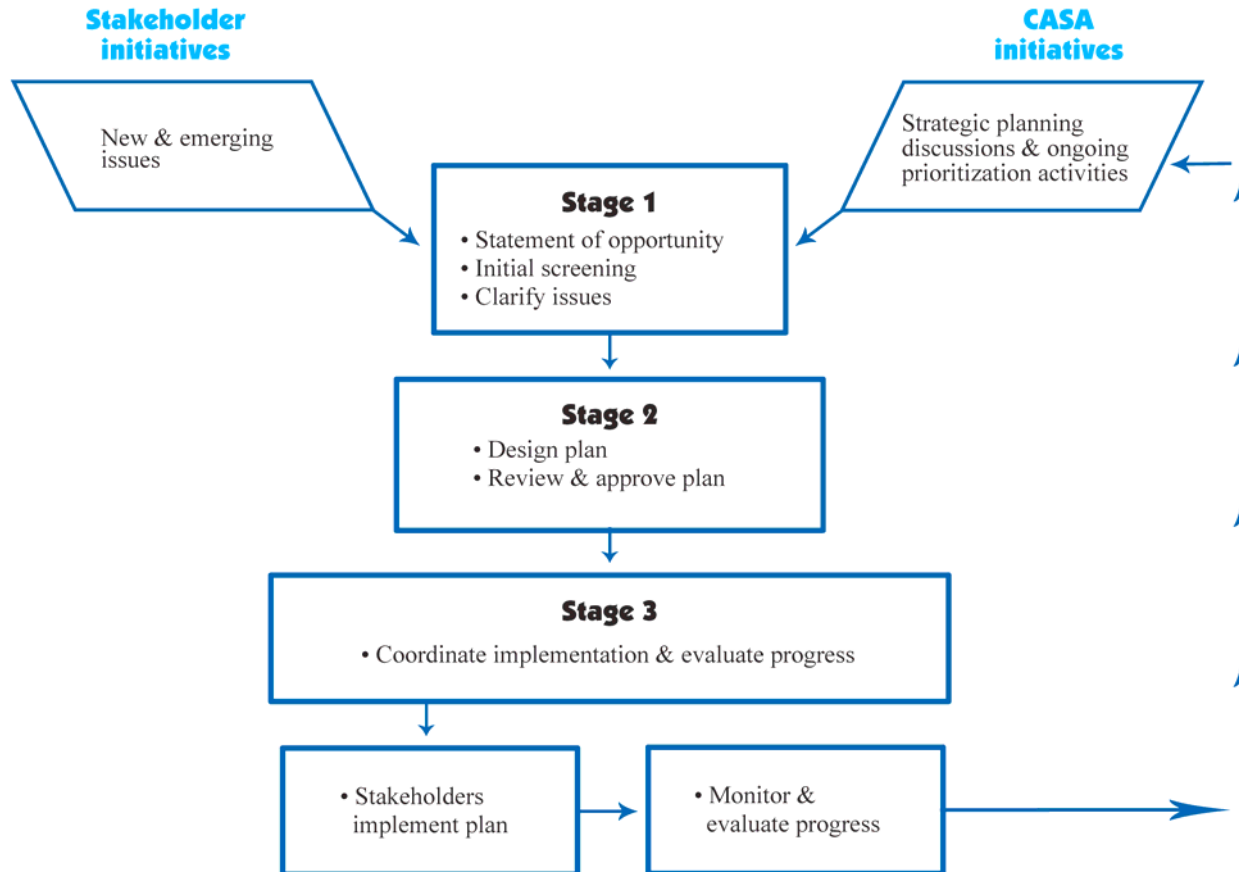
Stakeholder initiatives

CASA initiatives

New & emerging issues

Strategic planning discussions & ongoing prioritization activities

Stage 1
• Statement of opportunity
• Initial screening
• Clarify issues

Stage 2
• Design plan
• Review & approve plan

Stage 3
• Coordinate implementation & evaluate progress

• Stakeholders implement plan

• Monitor & evaluate progress